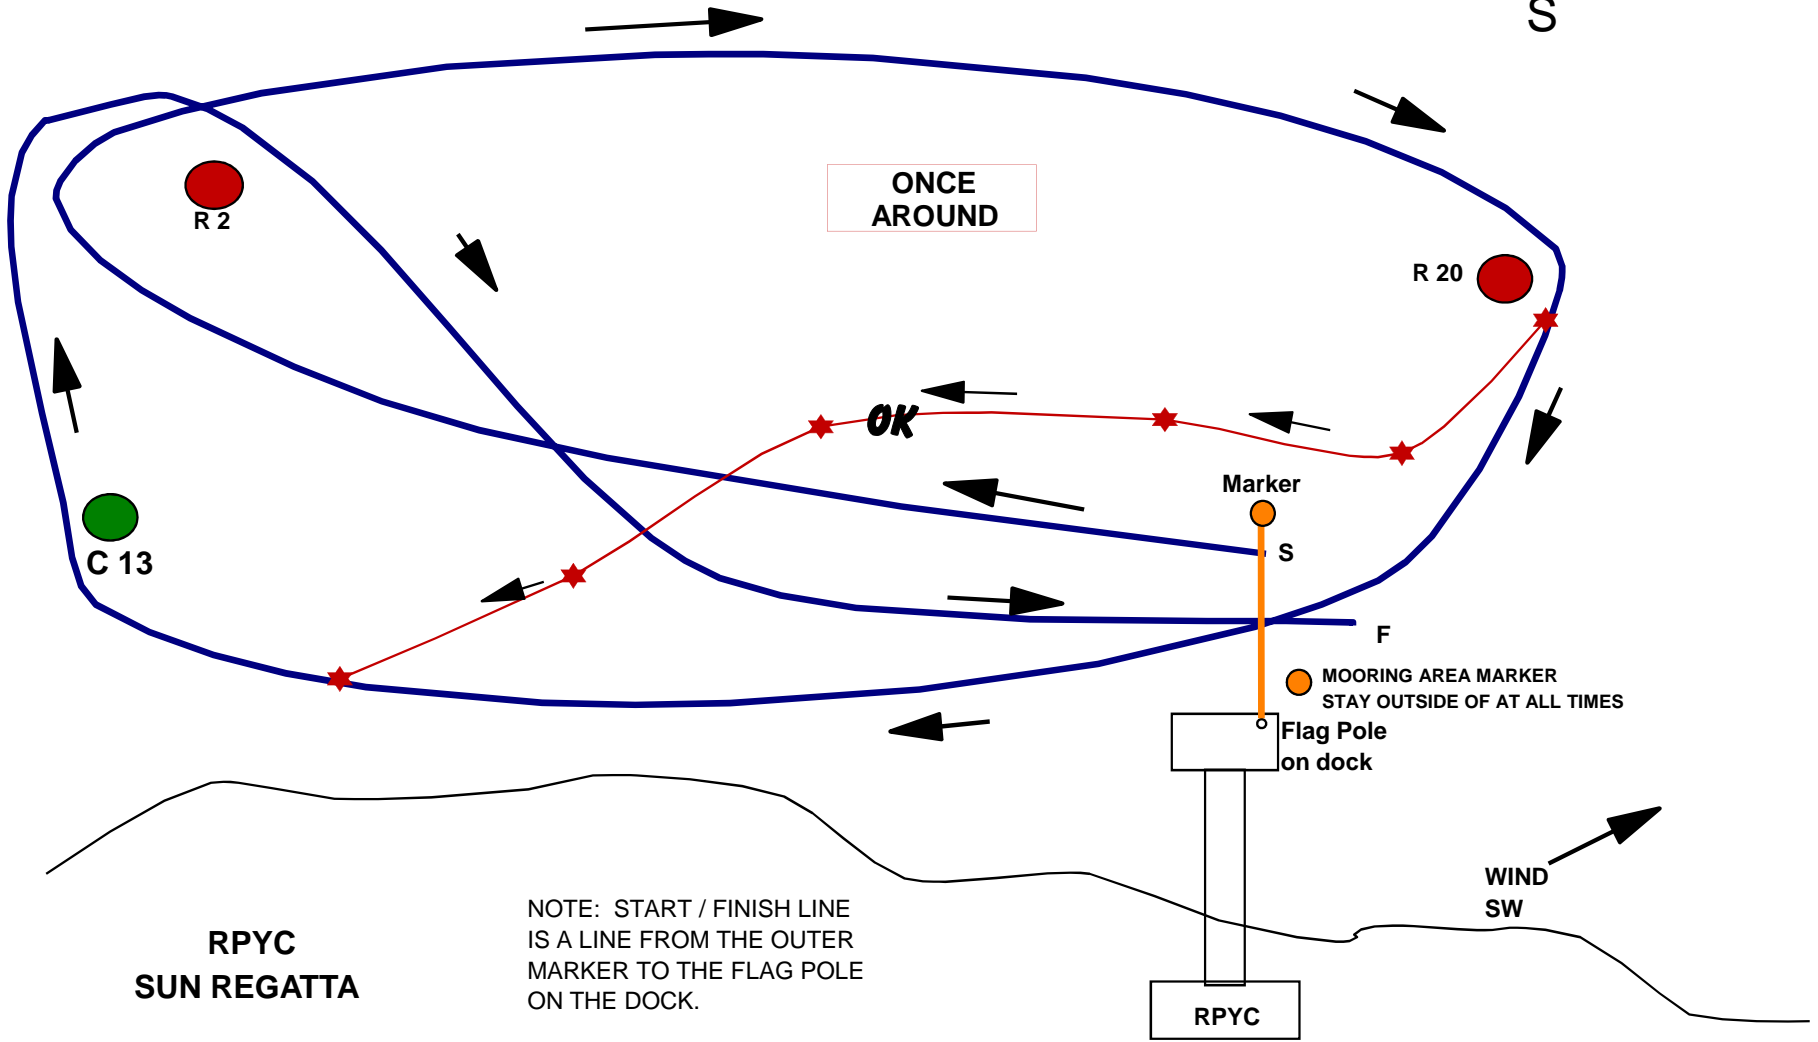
S

ONCE AROUND

R 2

R 20

OK

Marker

S

C 13

F

MOORING AREA MARKER
STAY OUTSIDE OF AT ALL TIMES

Flag Pole
on dock

WIND
SW

RPYC
SUN REGATTA

NOTE: START / FINISH LINE IS A LINE FROM THE OUTER MARKER TO THE FLAG POLE ON THE DOCK.

RPYC